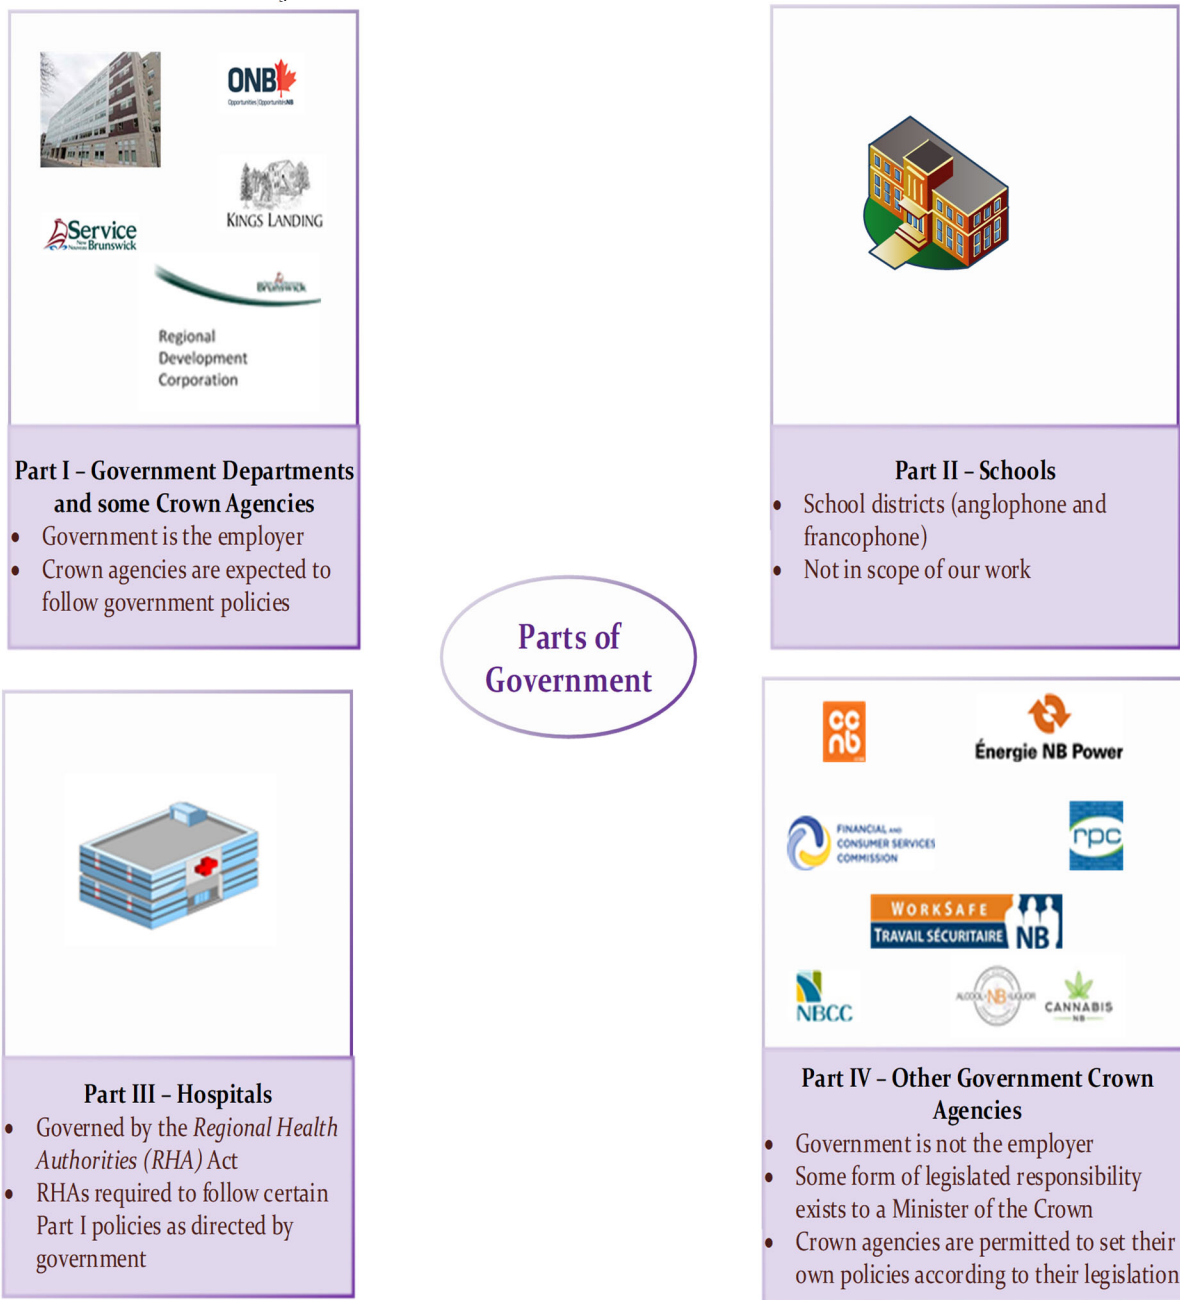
ONB
Opportunities Opportunités NB

KINGS LANDING

Service New Nouveau Brunswick

Brunswick

Regional Development Corporation

Part I – Government Departments and some Crown Agencies
- Government is the employer
- Crown agencies are expected to follow government policies

Part II – Schools
- School districts (anglophone and francophone)
- Not in scope of our work

Parts of Government

Part III – Hospitals
- Governed by the *Regional Health Authorities (RHA)* Act
- RHAs required to follow certain Part I policies as directed by government

cc nb

Énergie NB Power

FINANCIAL AND CONSUMER SERVICES COMMISSION

rpc

WORKSAFE TRAVAIL SÉCURITAIRE NB

NBCC

ALCOOL NB LIQUOR

CANNABIS NB

Part IV – Other Government Crown Agencies
- Government is not the employer
- Some form of legislated responsibility exists to a Minister of the Crown
- Crown agencies are permitted to set their own policies according to their legislation